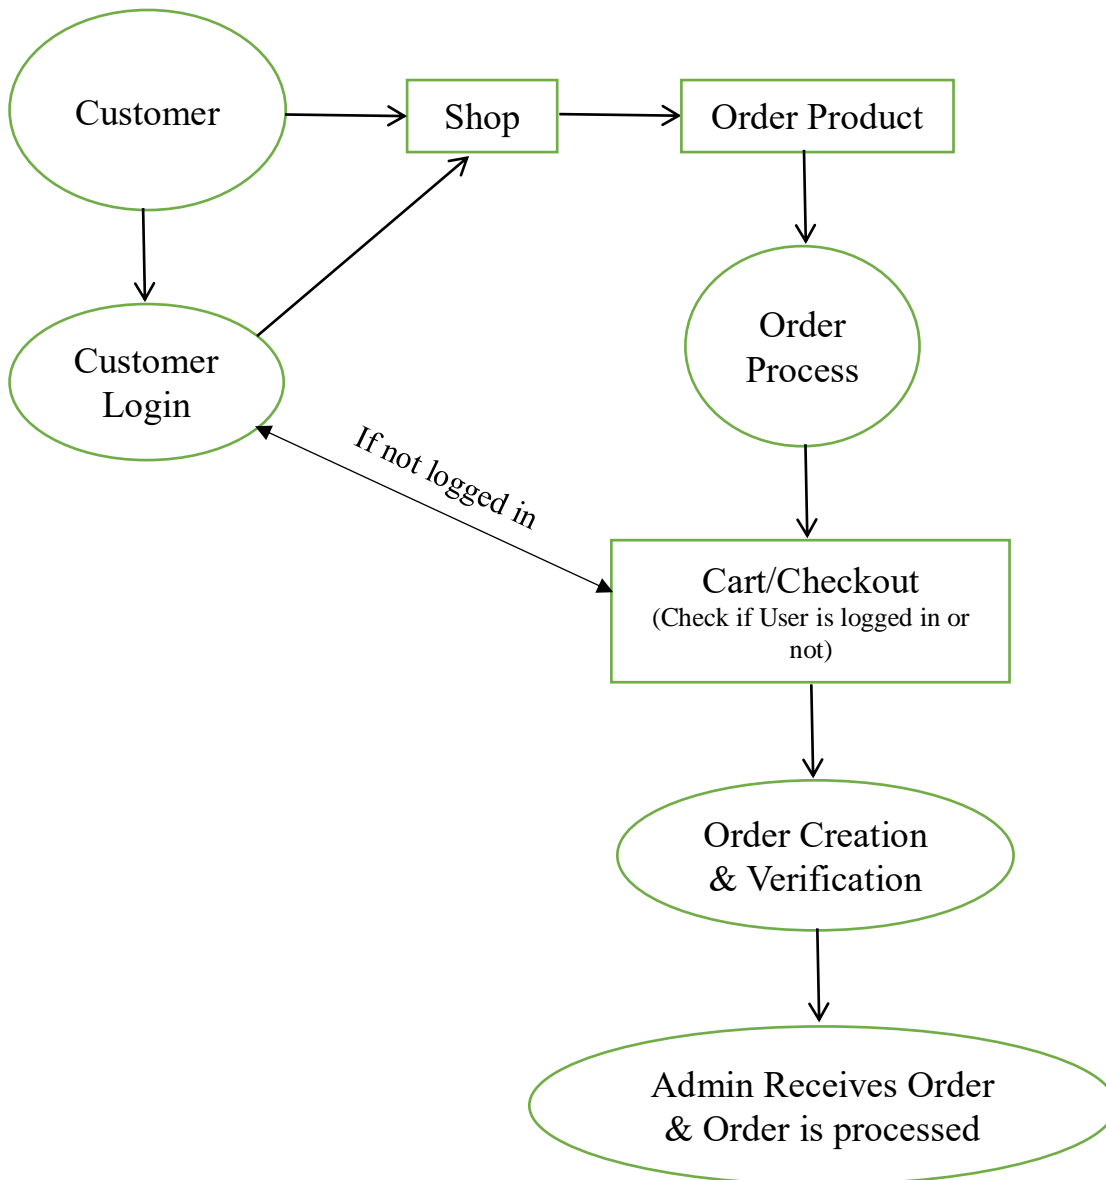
Customer

Shop

Order Product

Customer Login

Order Process

If not logged in

Cart/Checkout
(Check if User is logged in or not)

Order Creation & Verification

Admin Receives Order & Order is processed